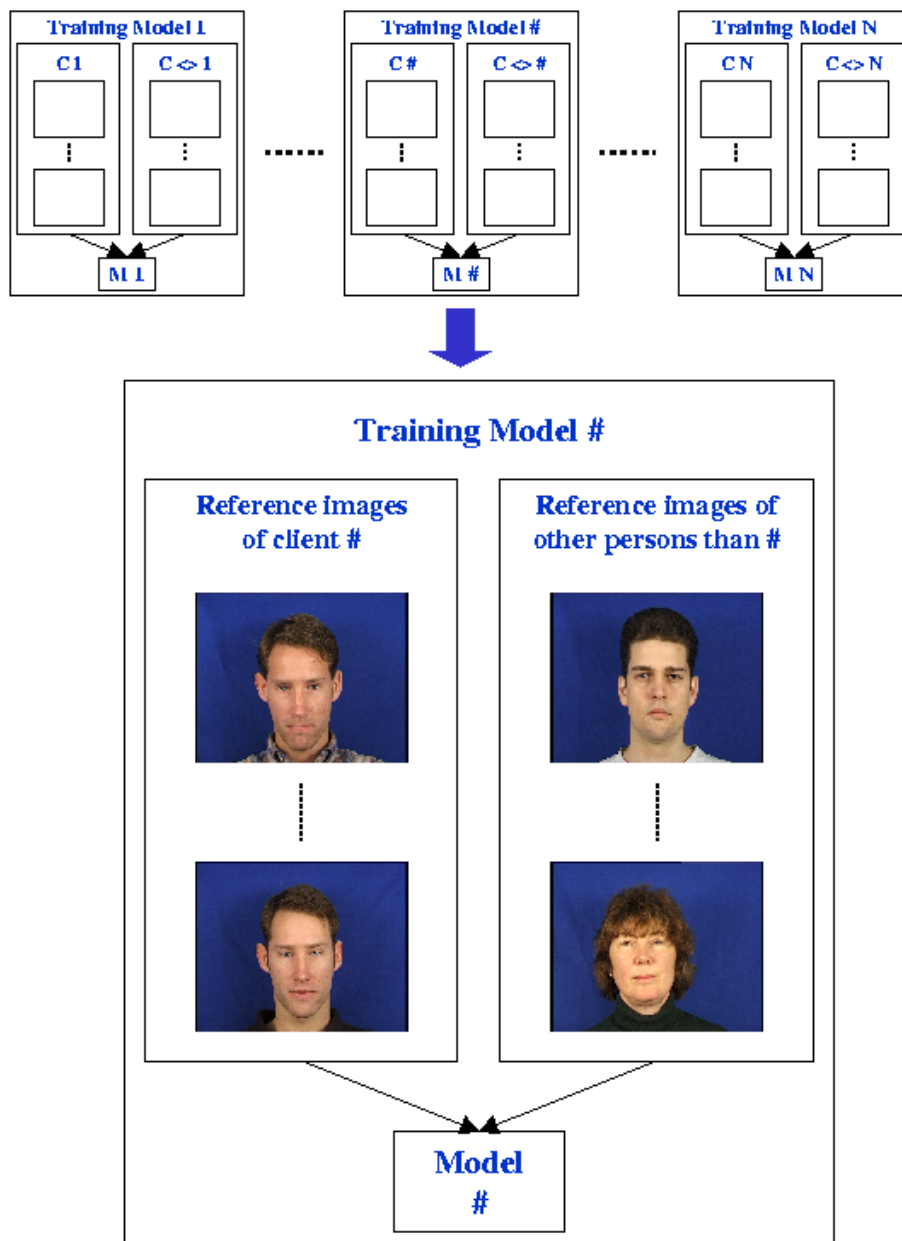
Training Model 1

C1

C <> 1

M 1

Training Model #

C #

C <> #

M #

Training Model N

C N

C <> N

M N

Training Model #

Reference images of client #

Reference images of other persons than #

Model #